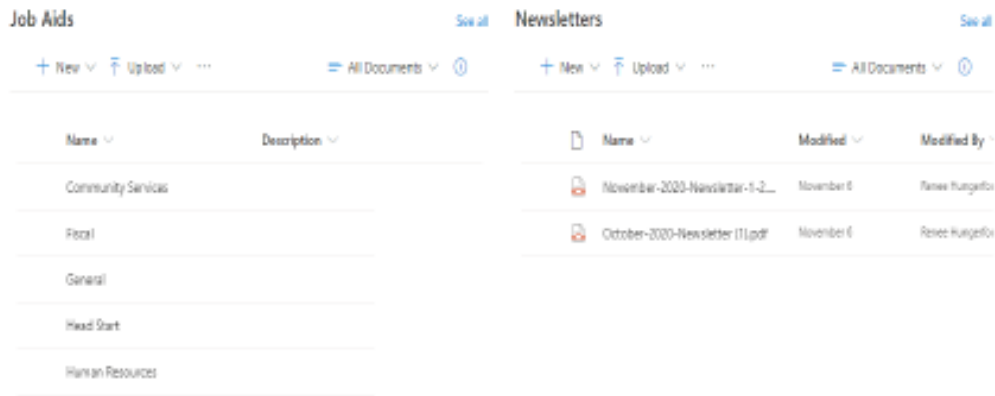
Job Aids

See all

+ New ⌄ Upload ⌄ ···

All Documents ⌄

| Name ⌄ | Description ⌄ |
|---|---|
| Community Services | |
| Fiscal | |
| General | |
| Head Start | |
| Human Resources | |

Newsletters

See all

+ New ⌄ Upload ⌄ ···

All Documents ⌄

| Name ⌄ | Modified ⌄ | Modified By ⌄ |
|---|---|---|
| November-2020-Newsletter-1-2... | November 6 | Renee Hungerfo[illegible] |
| October-2020-Newsletter (1).pdf | November 6 | Renee Hungerfo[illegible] |